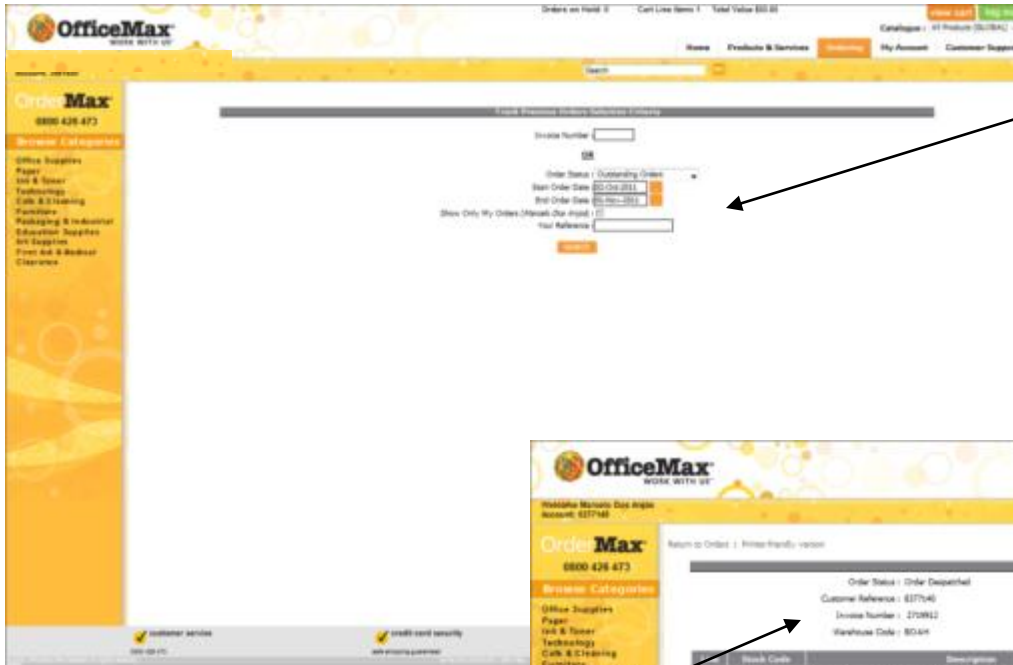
OfficeMax
WORK WITH US

Orders on Hold: 0 Cart Line Items: 1 Total Value $50.00

View Cart Log out

Catalogue : All Products (GLOBAL)

Home Products & Services Ordering My Account Customer Support

Search

OrderMax
0800 426 473

Browse Categories

Office Supplies
Paper
Ink & Toner
Technology
Cafe & Cleaning
Furniture
Packaging & Industrial
Education Supplies
Art Supplies
First Aid & Medical
Clearance

Track Previous Orders Selection Criteria

Invoice Number :

OR

Order Status : Outstanding Orders
Start Order Date : 03-Oct-2011
End Order Date : 03-Nov-2011
Show Only My Orders (Manaia Dos Anjos) :
Your Reference :

SEARCH

customer service
credit card security

OfficeMax
WORK WITH US

Manaia Manuela Dos Anjos
Account: 8377t40

OrderMax
0800 426 473

Browse Categories

Office Supplies
Paper
Ink & Toner
Technology
Cafe & Cleaning

Return to Orders | Printer-friendly Version

Order Status : Order Despatched
Customer Reference : 8377t40
Invoice Number : 2708912
Warehouse Code : BO.AH

Stock Code
Description